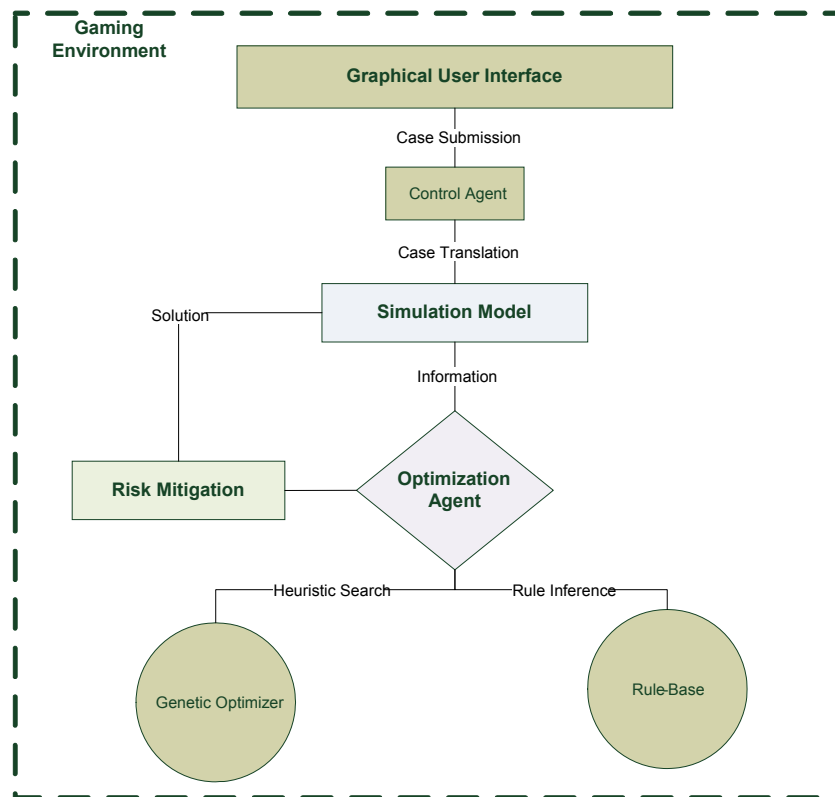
Gaming Environment

Graphical User Interface

Case Submission

Control Agent

Case Translation

Solution

Simulation Model

Information

Risk Mitigation

Optimization Agent

Heuristic Search

Rule Inference

Genetic Optimizer

Rule-Base